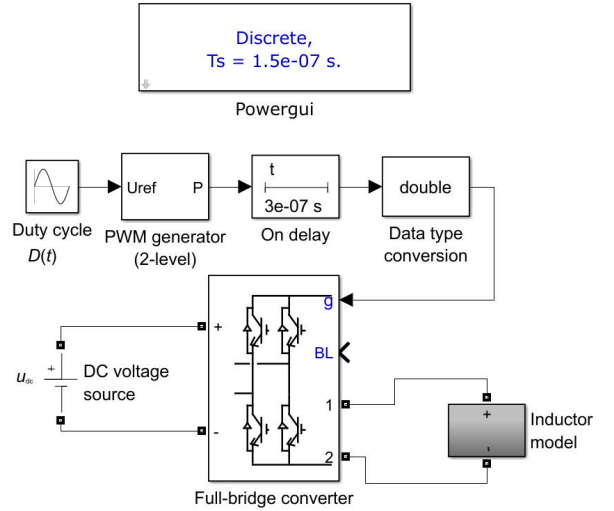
Discrete,
Ts = 1.5e-07 s.

Powergui

Duty cycle
$D(t)$

Uref P

PWM generator
(2-level)

t
3e-07 s

On delay

double

Data type
conversion

g

BL

1

2

+

-

$u_{dc}$

+

DC voltage
source

Full-bridge converter

+

-

Inductor
model